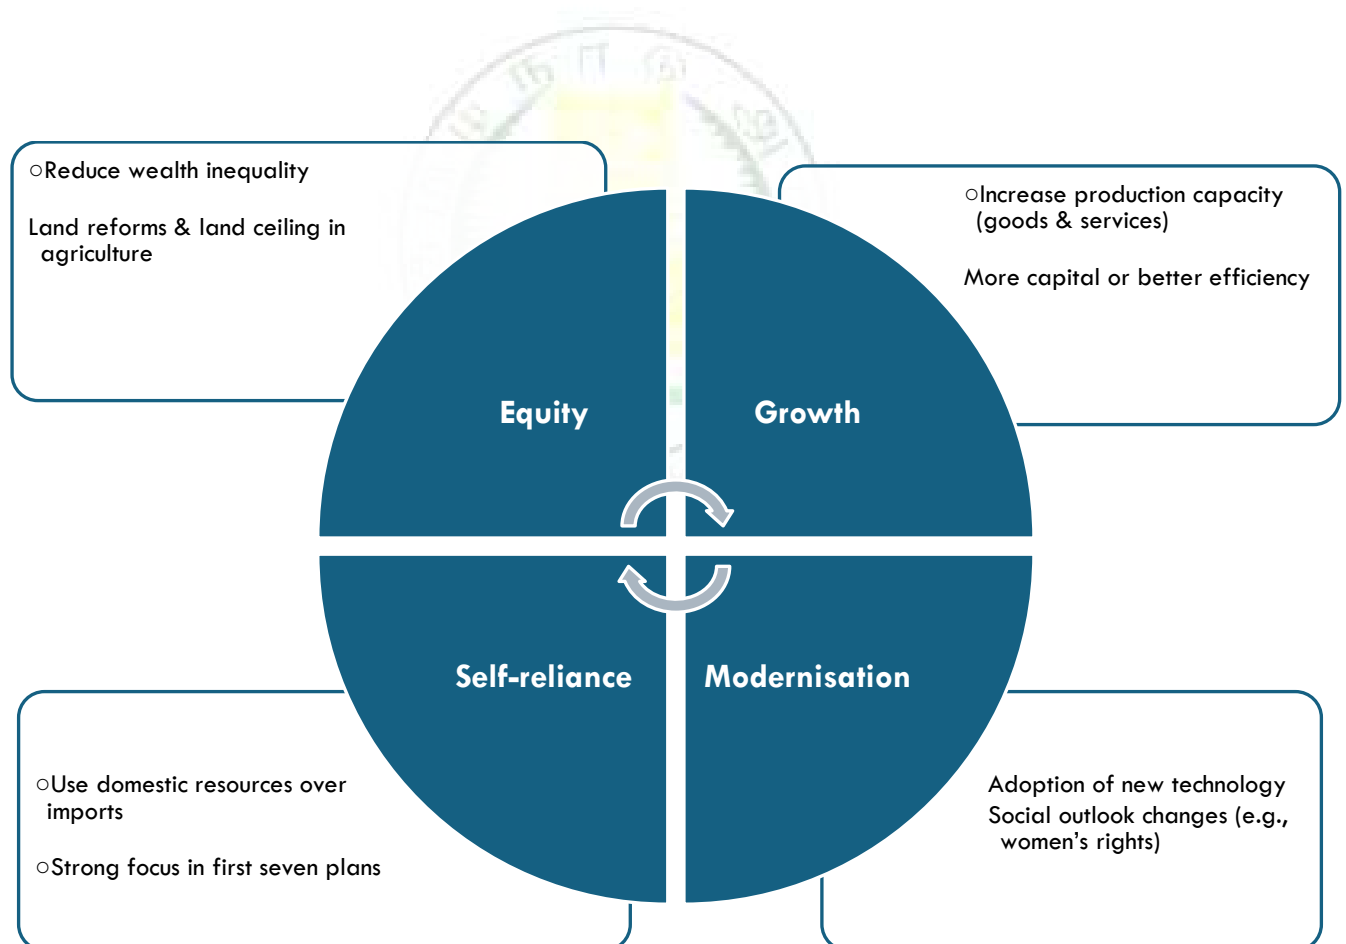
○Reduce wealth inequality

Land reforms & land ceiling in agriculture

○Increase production capacity (goods & services)

More capital or better efficiency

Equity

Growth

Self-reliance

Modernisation

○Use domestic resources over imports

○Strong focus in first seven plans

Adoption of new technology

Social outlook changes (e.g., women's rights)